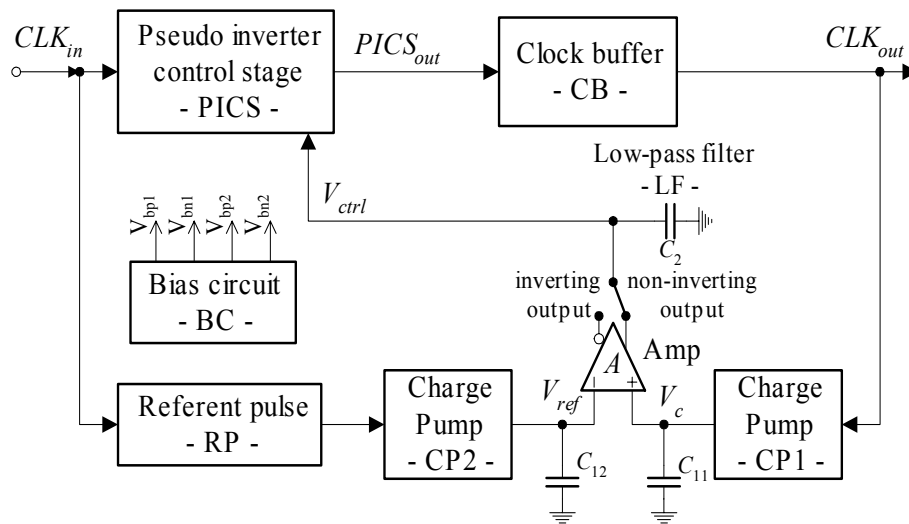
$CLK_{in}$

Pseudo inverter control stage - PICS -

$PICS_{out}$

Clock buffer - CB -

$CLK_{out}$

Low-pass filter - LF -

$V_{ctrl}$

$C_2$

$V_{bp1}$ $V_{bn1}$ $V_{bp2}$ $V_{bn2}$

Bias circuit - BC -

inverting output

non-inverting output

$A$

Amp

−

+

Referent pulse - RP -

Charge Pump - CP2 -

$V_{ref}$

$V_c$

Charge Pump - CP1 -

$C_{12}$

$C_{11}$